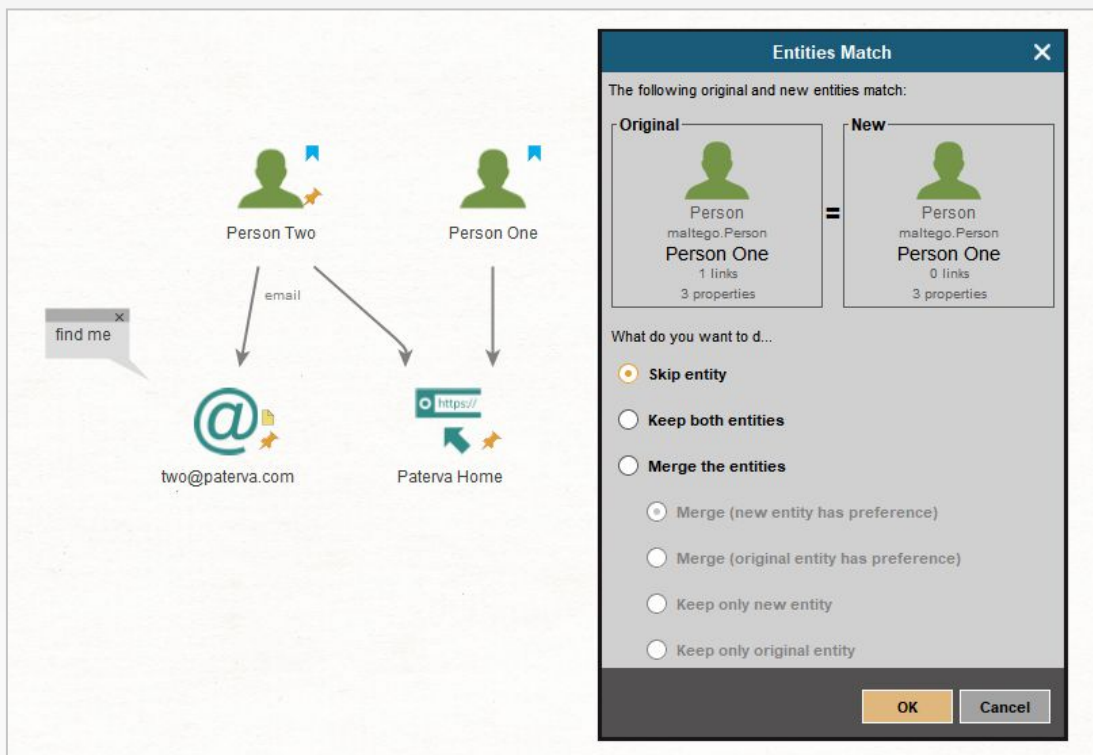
Person Two

Person One

email

find me

two@paterva.com

https://

Paterva Home

Entities Match

The following original and new entities match:

Original

Person
maltego.Person
Person One
1 links
3 properties

=

New

Person
maltego.Person
Person One
0 links
3 properties

What do you want to d...

Skip entity

Keep both entities

Merge the entities

Merge (new entity has preference)

Merge (original entity has preference)

Keep only new entity

Keep only original entity

OK

Cancel